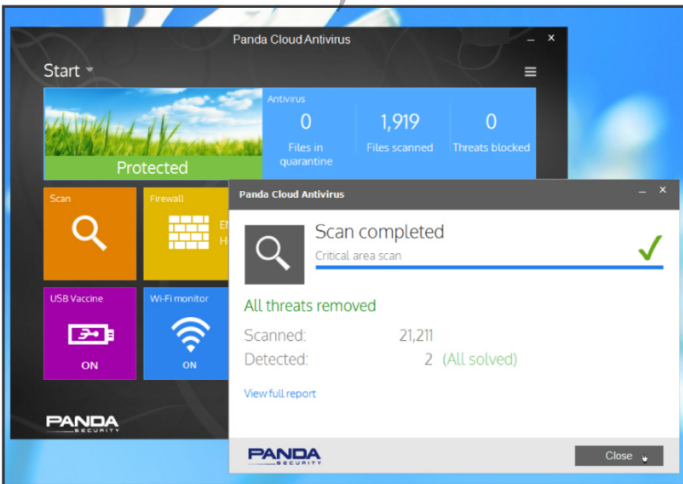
Panda Cloud Antivirus

Start

Protected

Antivirus

0
Files in quarantine

1,919
Files scanned

0
Threats blocked

Scan

Firewall

En
H

USB Vaccine

ON

Wi-Fi monitor

ON

PANDA SECURITY

Panda Cloud Antivirus

Scan completed

Critical area scan

All threats removed

Scanned: 21,211

Detected: 2 (All solved)

View full report

PANDA SECURITY

Close